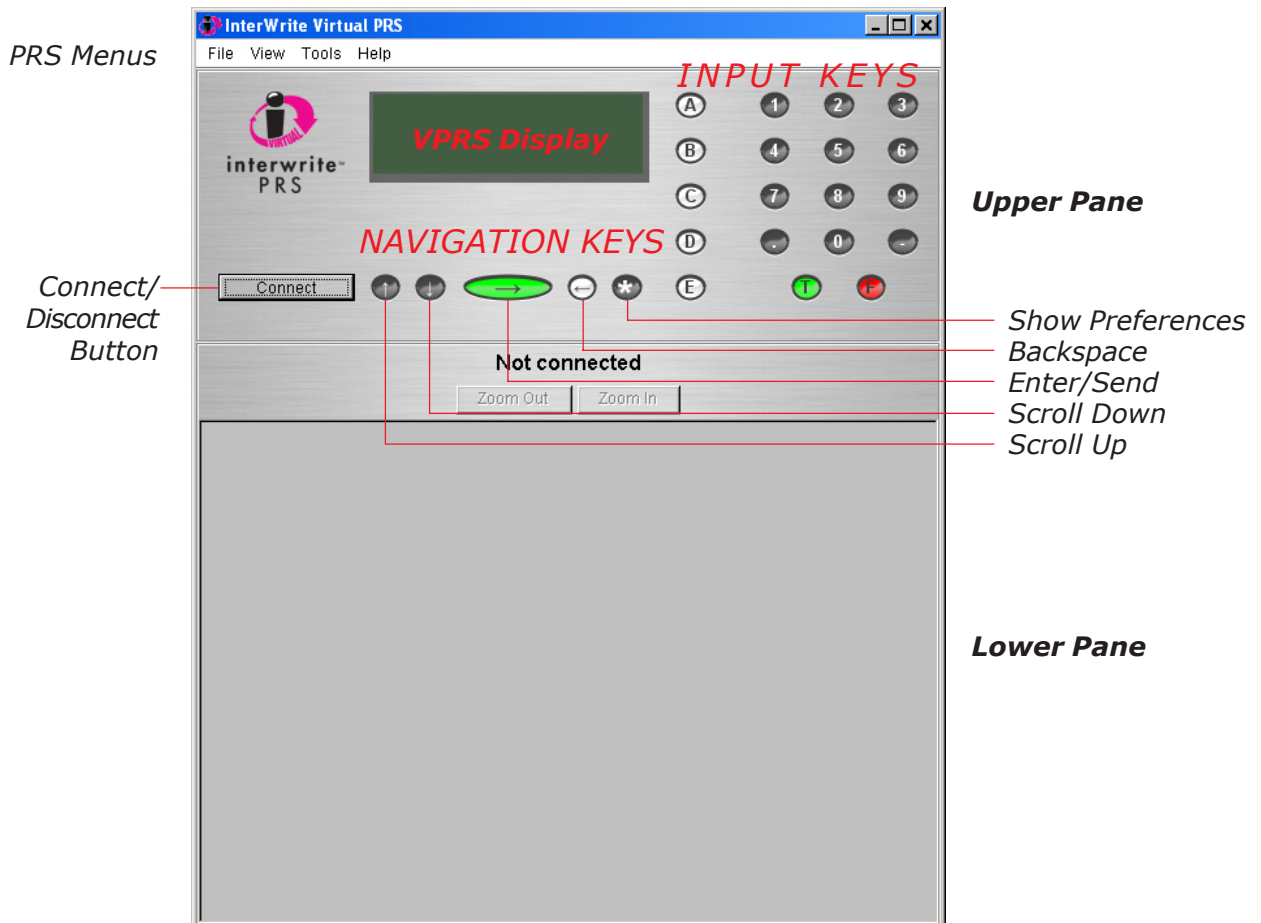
InterWrite Virtual PRS

PRS Menus

File View Tools Help

INPUT KEYS

VIRTUAL

interwrite™ PRS

VPRS Display

A 1 2 3

B 4 5 6

C 7 8 9

Upper Pane

NAVIGATION KEYS

D . 0 -

Connect/ Disconnect Button

Connect

→ ← * E T F

Show Preferences

Backspace

Enter/Send

Scroll Down

Scroll Up

Not connected

Zoom Out Zoom In

Lower Pane